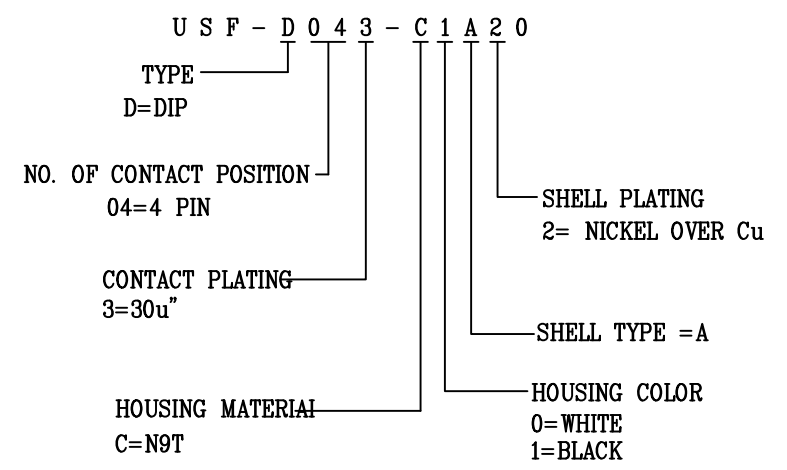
U S F - D 0 4 3 - C 1 A 2 0

TYPE
D=DIP

NO. OF CONTACT POSITION
04=4 PIN

SHELL PLATING
2= NICKEL OVER Cu

CONTACT PLATING
3=30u"

SHELL TYPE =A

HOUSING MATERIAI
C=N9T

HOUSING COLOR
0=WHITE
1=BLACK